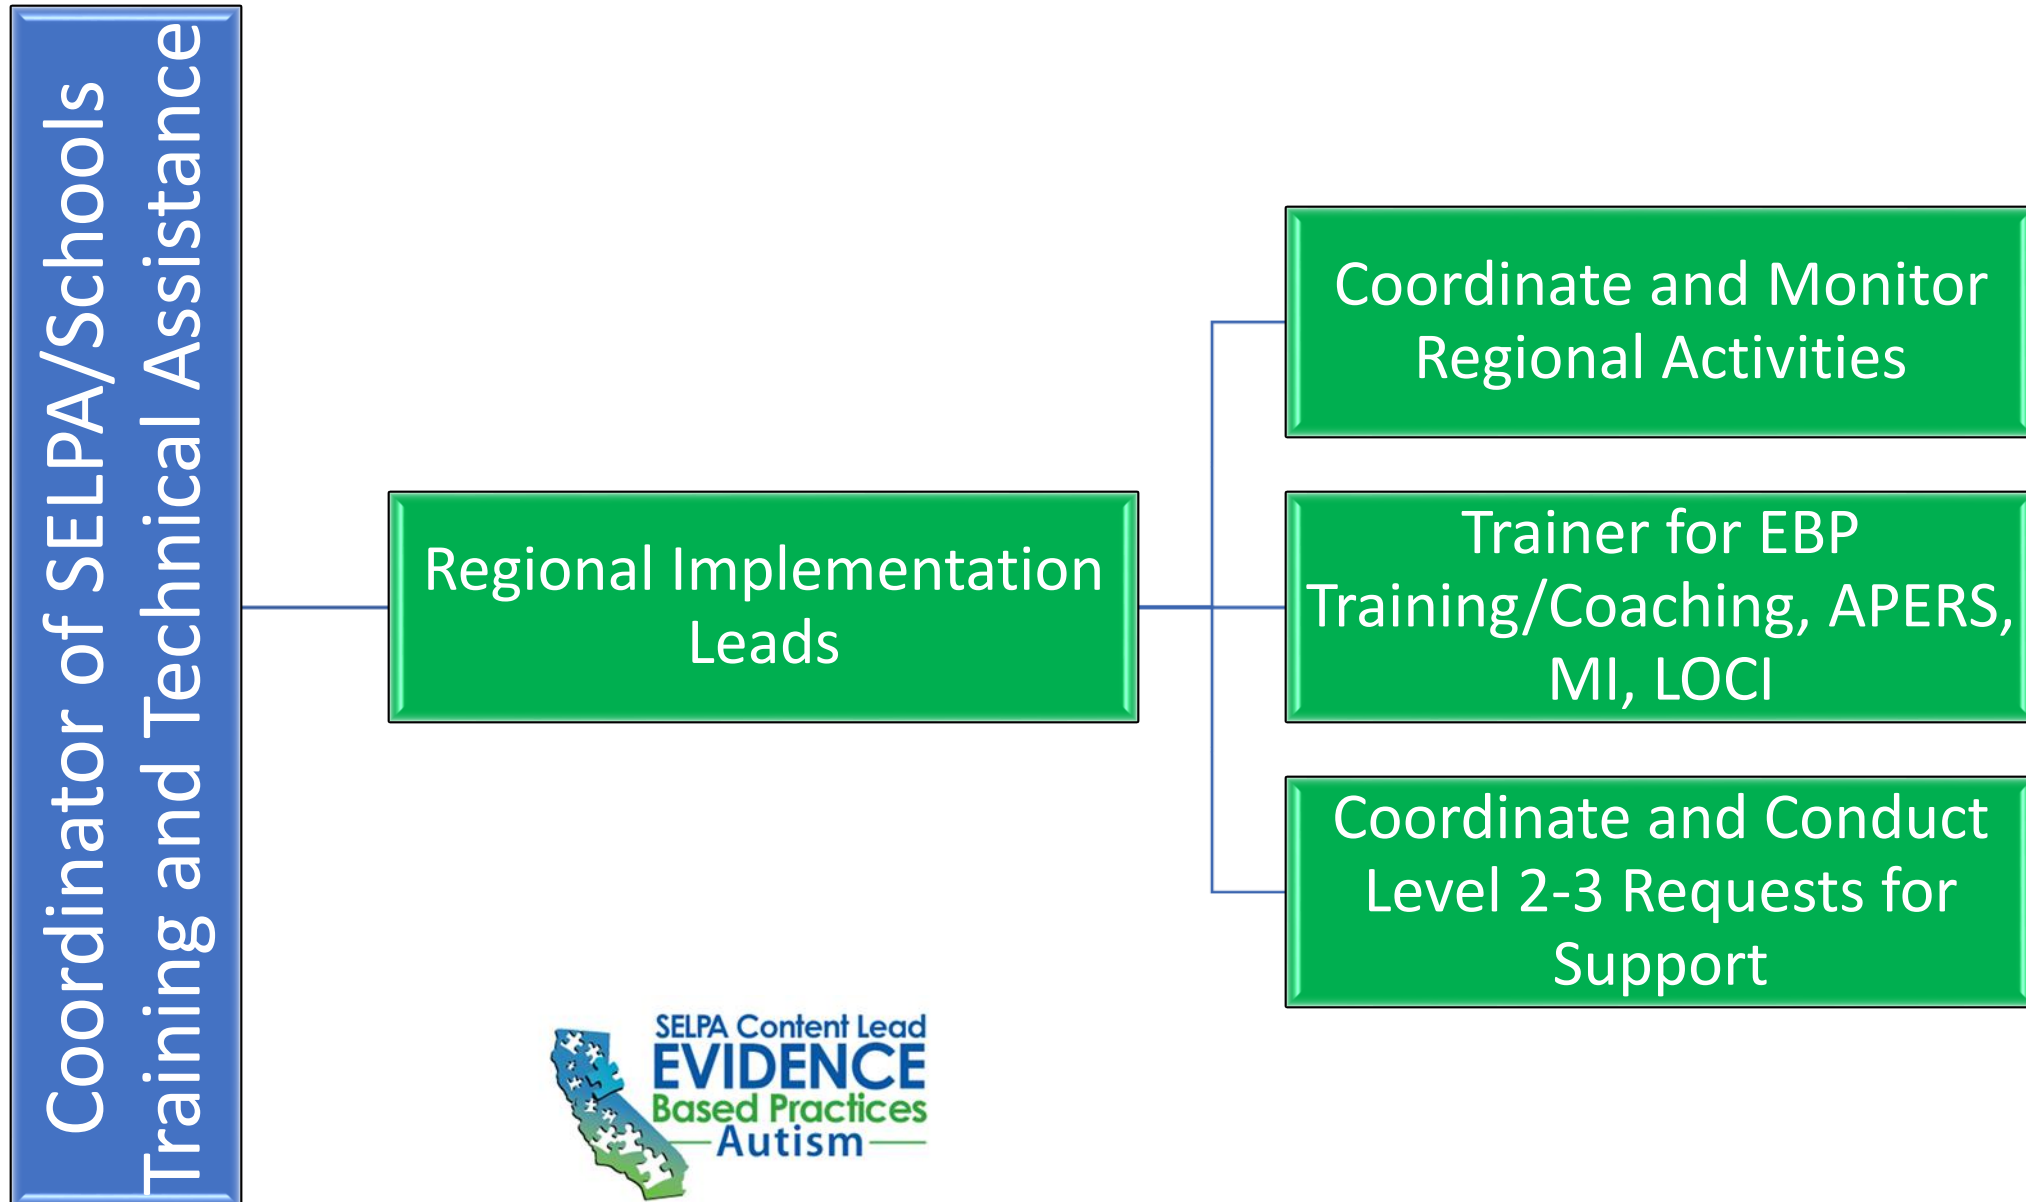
Coordinator of SELPA/Schools Training and Technical Assistance

Regional Implementation Leads

Coordinate and Monitor Regional Activities

Trainer for EBP Training/Coaching, APERS, MI, LOCI

Coordinate and Conduct Level 2-3 Requests for Support

SELPA Content Lead
EVIDENCE
Based Practices
Autism